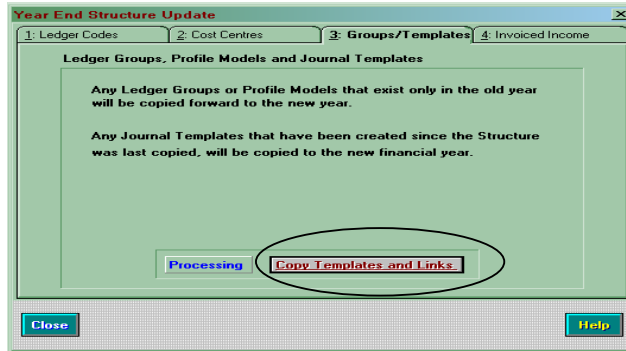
Year End Structure Update

1: Ledger Codes
2: Cost Centres
3: Groups/Templates
4: Invoiced Income

Ledger Groups, Profile Models and Journal Templates

Any Ledger Groups or Profile Models that exist only in the old year will be copied forward to the new year.

Any Journal Templates that have been created since the Structure was last copied, will be copied to the new financial year.

Processing
Copy Templates and Links

Close
Help